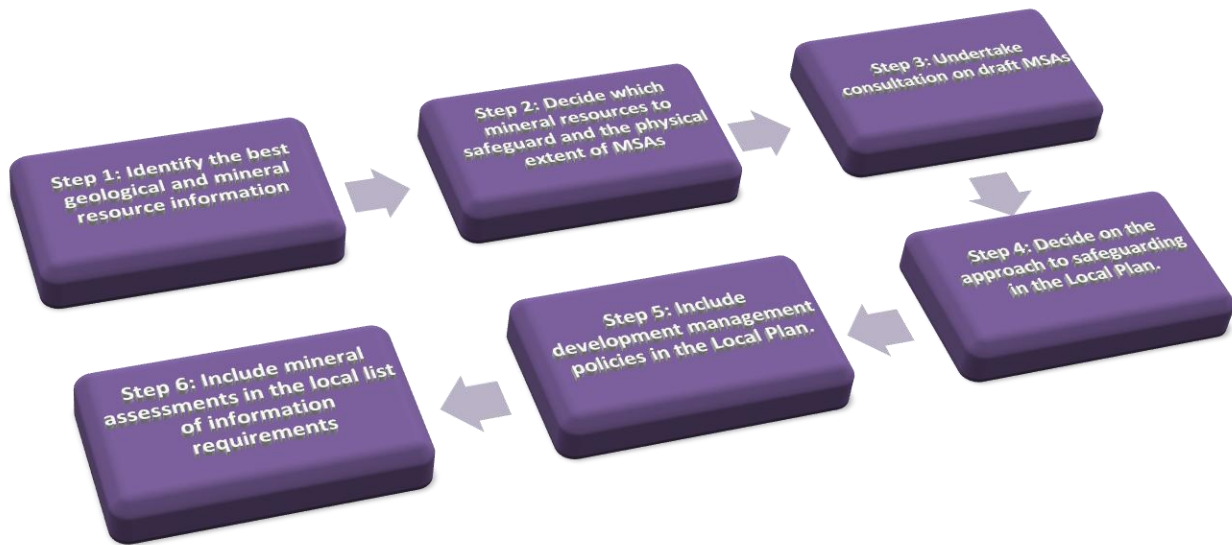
Step 1: Identify the best geological and mineral resource information

Step 2: Decide which mineral resources to safeguard and the physical extent of MSAs

Step 3: Undertake consultation on draft MSAs

Step 4: Decide on the approach to safeguarding in the Local Plan.

Step 5: Include development management policies in the Local Plan.

Step 6: Include mineral assessments in the local list of information requirements